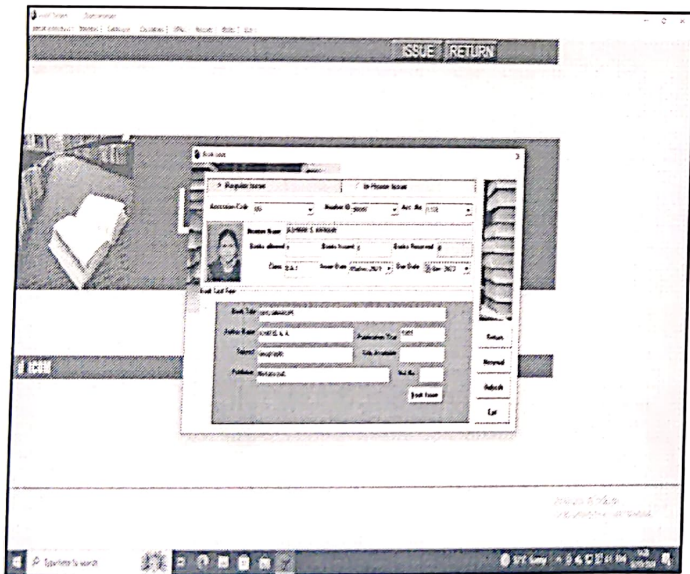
ISSUE RETURN

Book Issue

Regular Issue

In House Issue

Accession Code

Member ID

Acc. No.

Member Name

Books allowed

Books Issued

Books Reserved

Class

Issue Date

Due Date

Book Title

Author Name

Publication Year

Subject

Publisher

Book Issue

Return

Renewal

Refresh

Exit

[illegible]